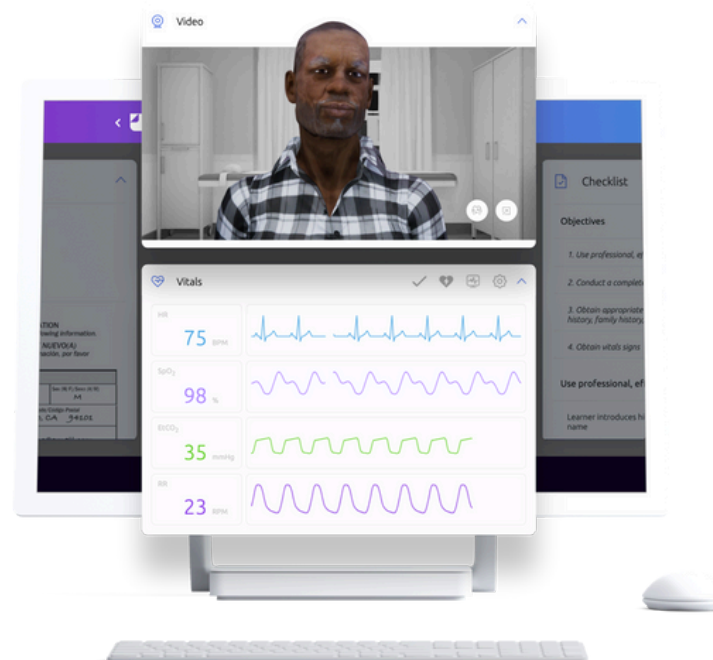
Video

Vitals

HR
75 BPM

SpO$_2$
98 %

EtCO$_2$
35 mmHg

RR
23 RPM

Checklist

Objectives

1. Use professional, ef

2. Conduct a complet

3. Obtain appropriat history, family history

4. Obtain vitals signs

Use professional, ef

Learner introduces hi name

ATION
owing information
NUEVO(A)
ación, por favor
M
LOA 34101